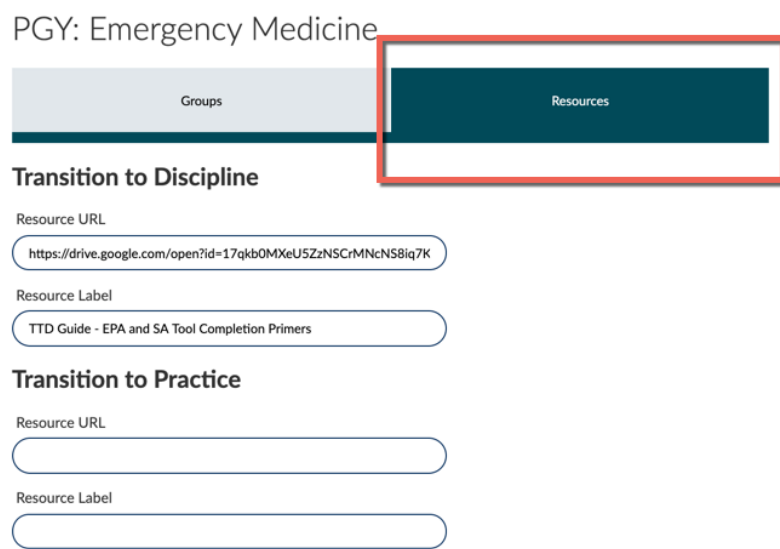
PGY: Emergency Medicine

Groups

Resources

Transition to Discipline

Resource URL

https://drive.google.com/open?id=17qkb0MXeU5ZzNSCrMNcNS8iq7K

Resource Label

TTD Guide - EPA and SA Tool Completion Primers

Transition to Practice

Resource URL

Resource Label